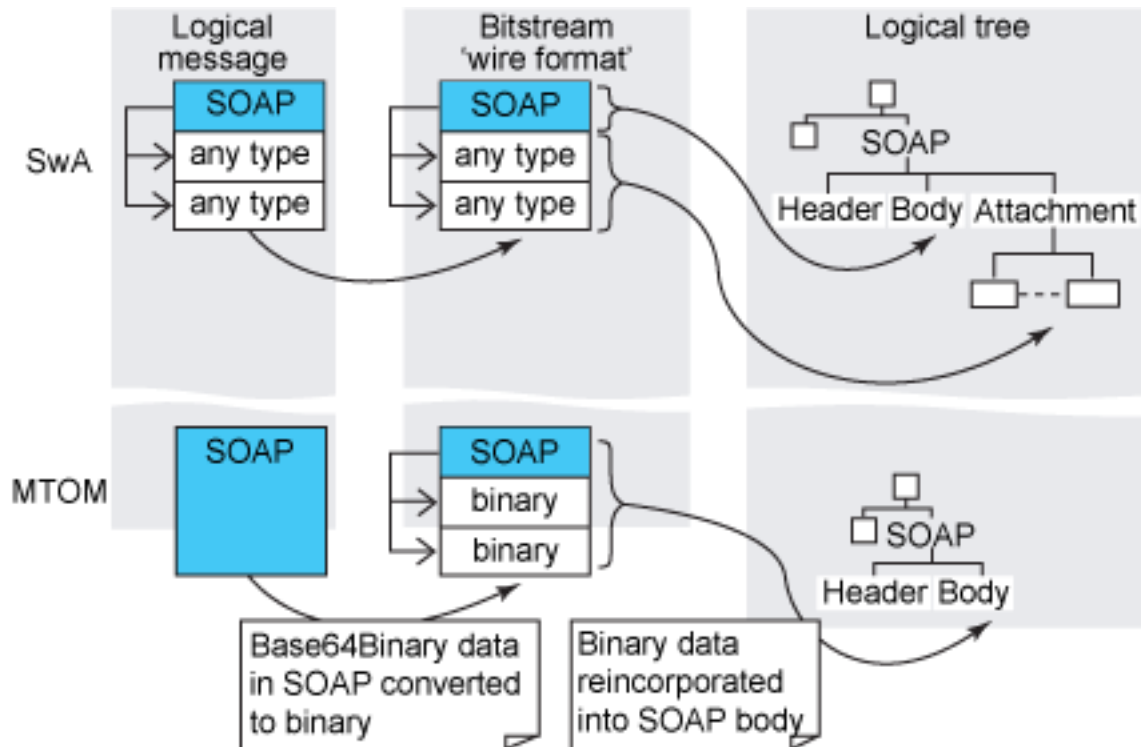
Logical message

Bitstream 'wire format'

Logical tree

SwA

SOAP
any type
any type

SOAP
any type
any type

SOAP
Header Body Attachment

MTOM

SOAP

SOAP
binary
binary

SOAP
Header Body

Base64Binary data in SOAP converted to binary

Binary data reincorporated into SOAP body